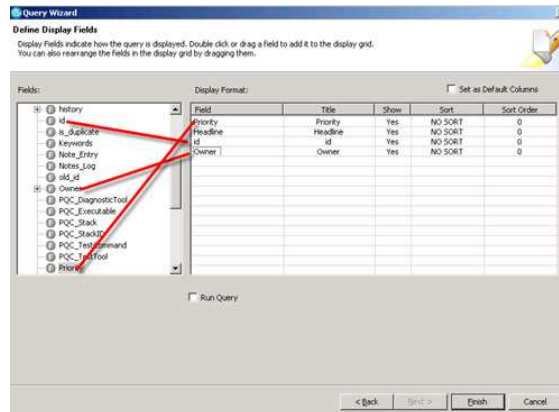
Query Wizard

Define Display Fields

Display Fields indicate how the query is displayed. Double click or drag a field to add it to the display grid. You can also rearrange the fields in the display grid by dragging them.

Fields:

history
id
is_duplicate
Keywords
Note_Entry
Notes_Log
old_id
Owner
PQC_DiagnosticTool
PQC_Executable
PQC_Stack
PQC_StackID
PQC_TestCommand
PQC_TestTool
Priority

Display Format:

Set as Default Columns

| Field | Title | Show | Sort | Sort Order |
|---|---|---|---|---|
| Priority | Priority | Yes | NO SORT | 0 |
| Headline | Headline | Yes | NO SORT | 0 |
| id | id | Yes | NO SORT | 0 |
| Owner | Owner | Yes | NO SORT | 0 |

Run Query

< Back | Next > | Finish | Cancel